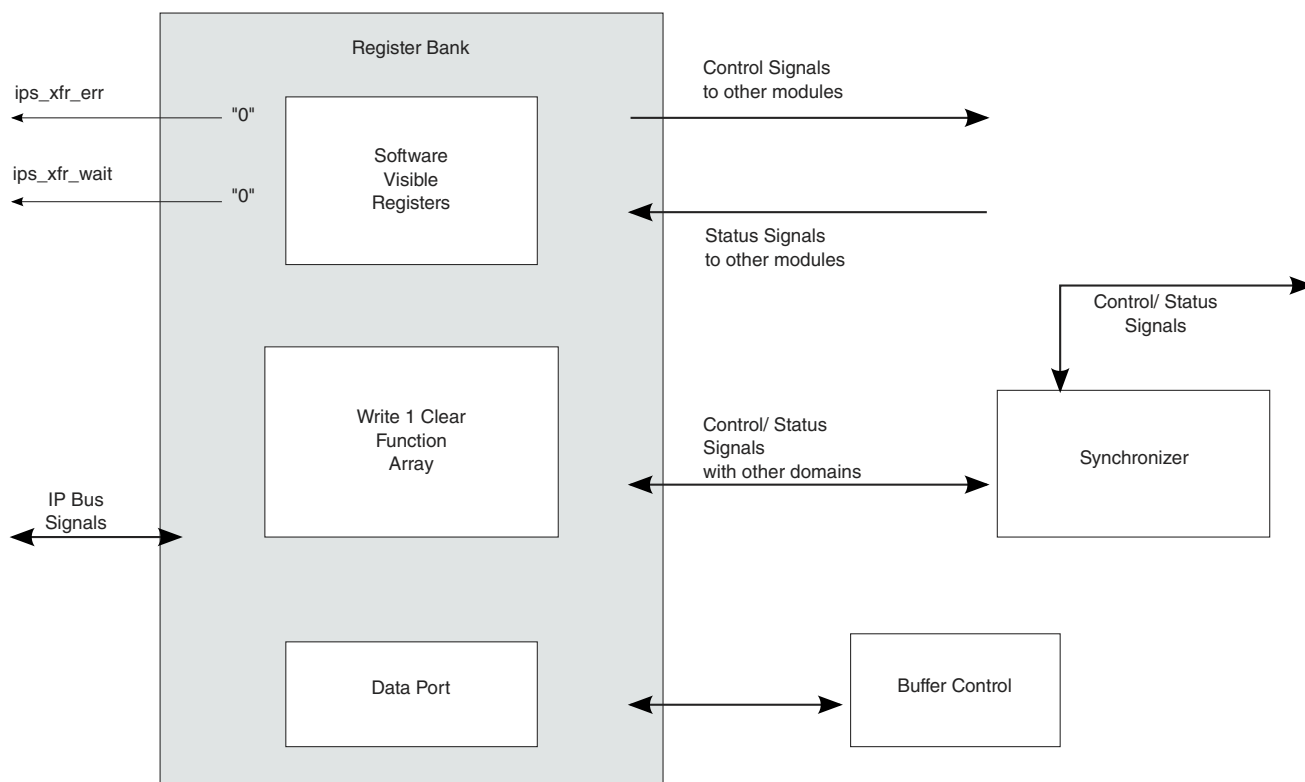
Register Bank

ips_xfr_err

"0"

ips_xfr_wait

"0"

Software Visible Registers

Control Signals to other modules

Status Signals to other modules

Control/ Status Signals

Write 1 Clear Function Array

Control/ Status Signals with other domains

Synchronizer

IP Bus Signals

Data Port

Buffer Control